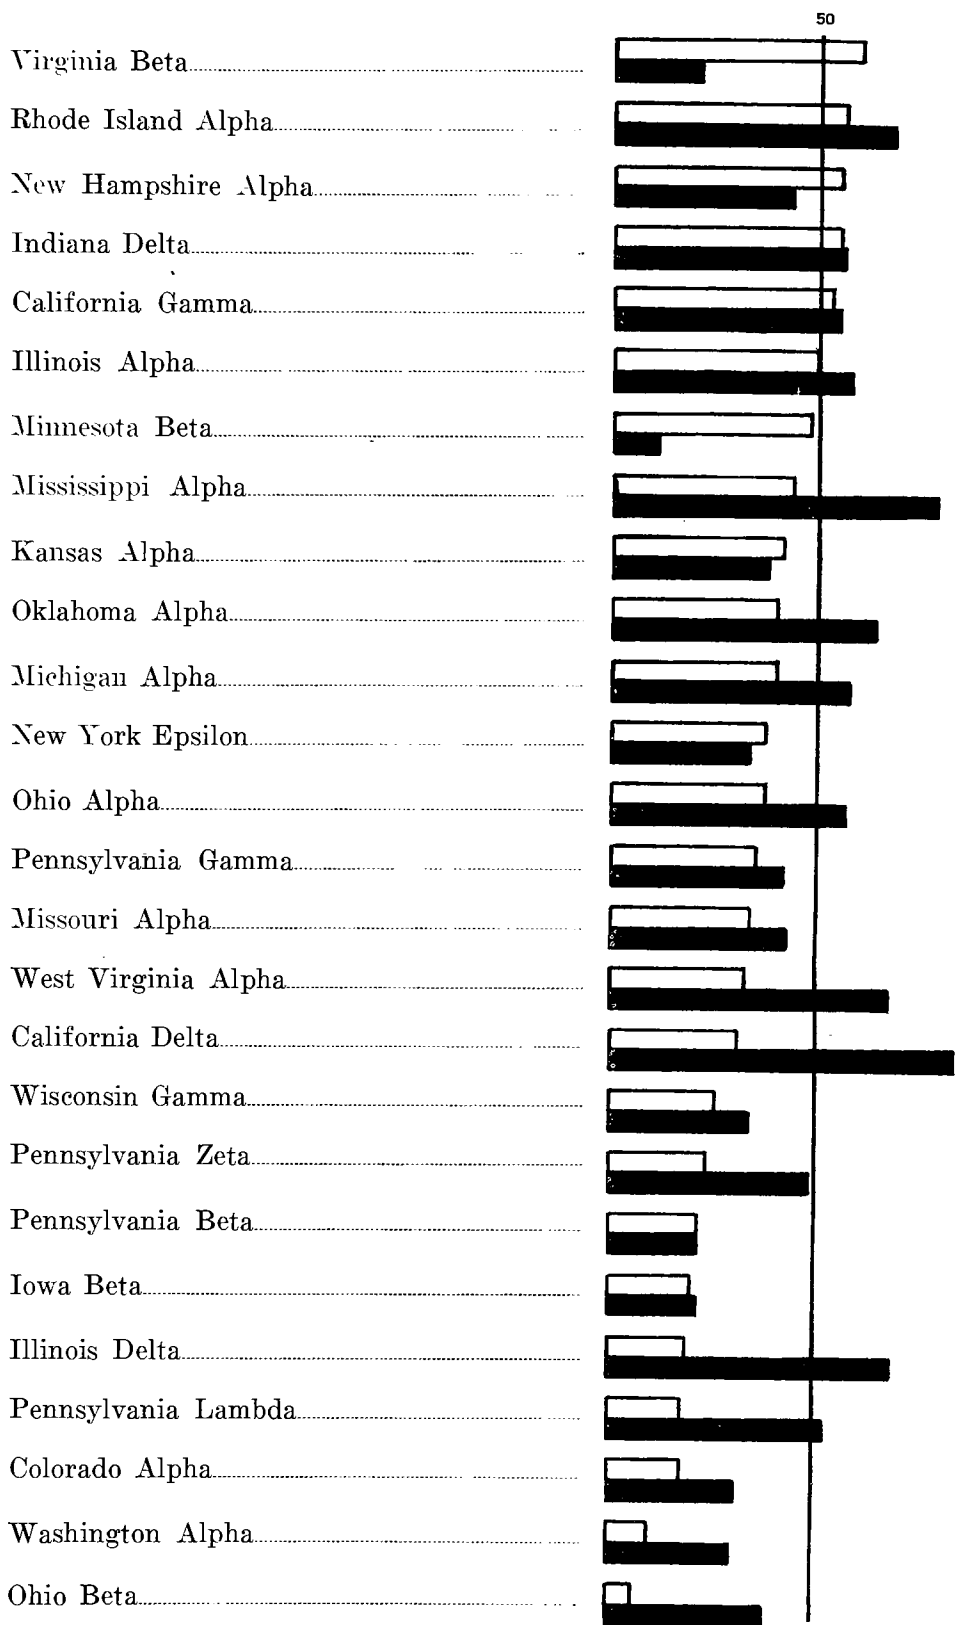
50

Virginia Beta

Rhode Island Alpha

New Hampshire Alpha

Indiana Delta

California Gamma

Illinois Alpha

Minnesota Beta

Mississippi Alpha

Kansas Alpha

Oklahoma Alpha

Michigan Alpha

New York Epsilon

Ohio Alpha

Pennsylvania Gamma

Missouri Alpha

West Virginia Alpha

California Delta

Wisconsin Gamma

Pennsylvania Zeta

Pennsylvania Beta

Iowa Beta

Illinois Delta

Pennsylvania Lambda

Colorado Alpha

Washington Alpha

Ohio Beta